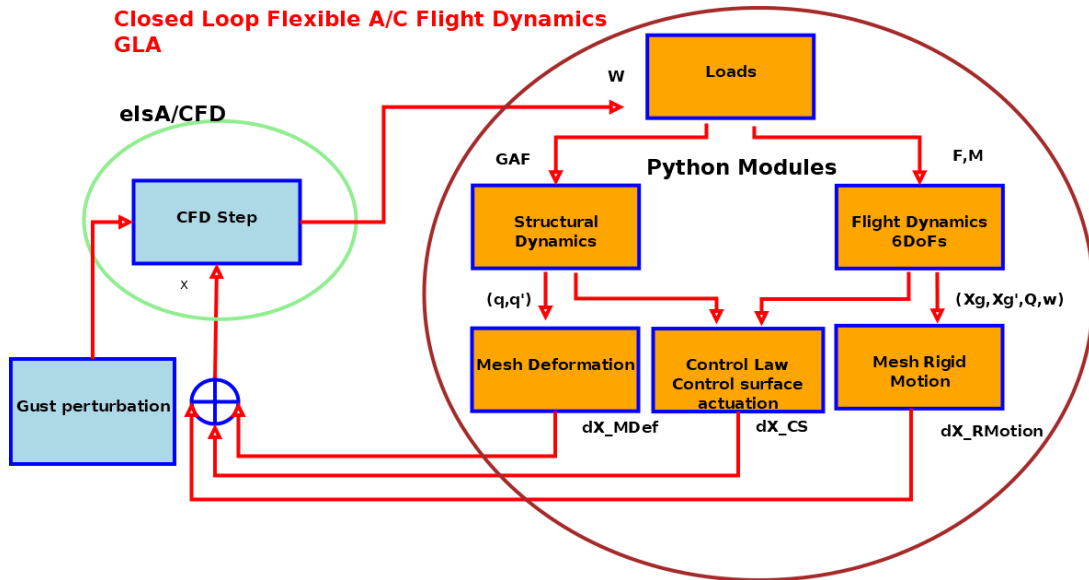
Closed Loop Flexible A/C Flight Dynamics
GLA

elsA/CFD

CFD Step

x

Gust perturbation

W

Loads

GAF

Python Modules

F,M

Structural Dynamics

Flight Dynamics 6DoFs

(q,q')

(Xg,Xg',Q,w)

Mesh Deformation

Control Law Control surface actuation

Mesh Rigid Motion

dX_MDef

dX_CS

dX_RMotion